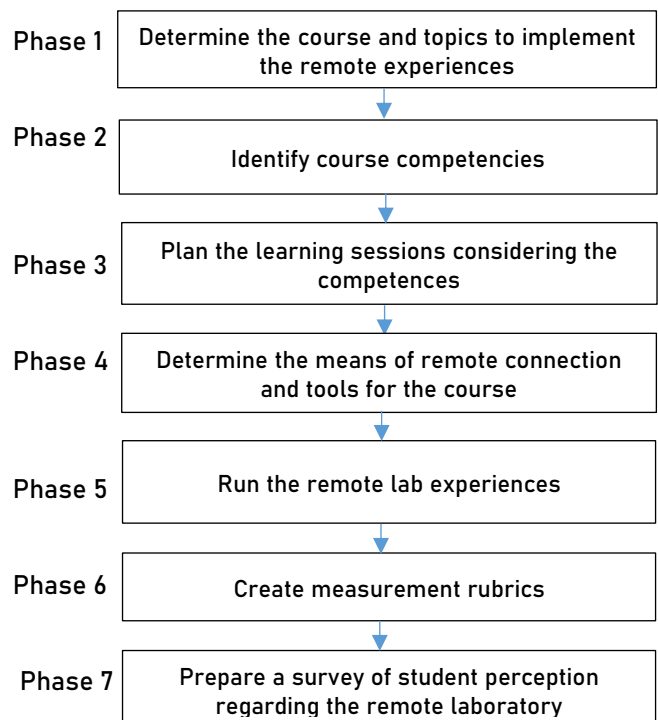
Phase 1
Determine the course and topics to implement the remote experiences

Phase 2
Identify course competencies

Phase 3
Plan the learning sessions considering the competences

Phase 4
Determine the means of remote connection and tools for the course

Phase 5
Run the remote lab experiences

Phase 6
Create measurement rubrics

Phase 7
Prepare a survey of student perception regarding the remote laboratory